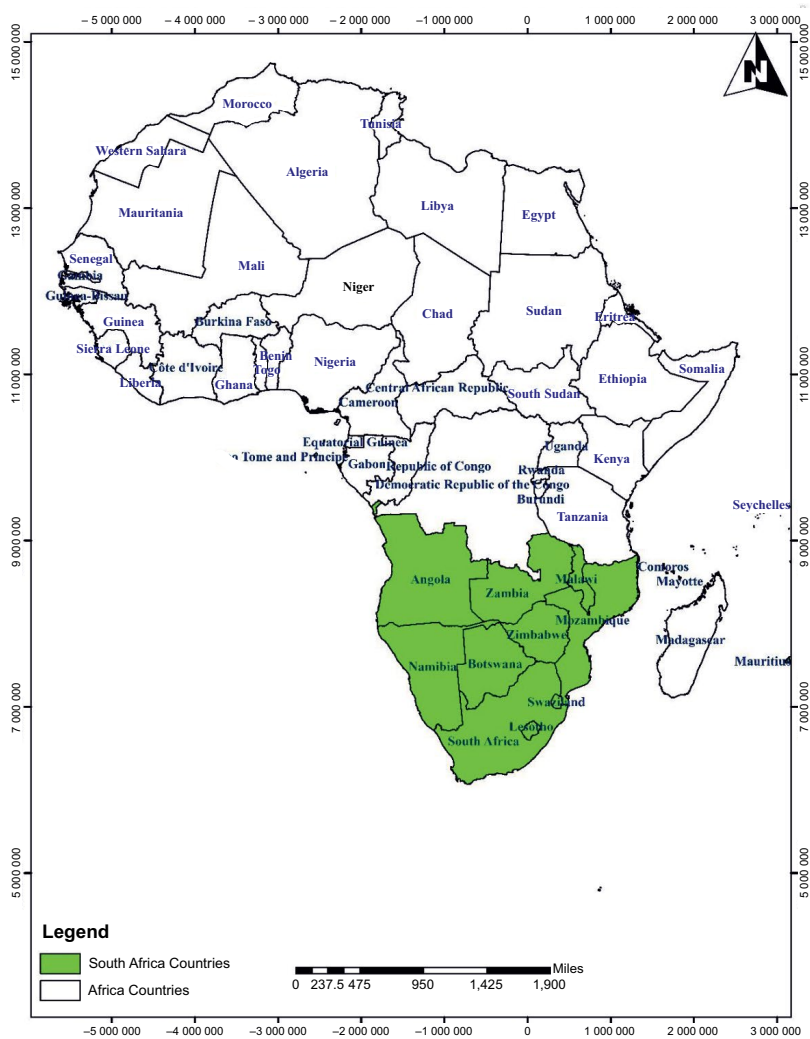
−5 000 000 −4 000 000 −3 000 000 −2 000 000 −1 000 000 0 1 000 000 2 000 000 3 000 000

15 000 000
13 000 000
11 000 000
9 000 000
7 000 000
5 000 000

15 000 000
13 000 000
11 000 000
9 000 000
7 000 000
5 000 000

N

Morocco
Tunisia
Western Sahara
Algeria
Libya
Egypt
Mauritania
Senegal
Gambia
Guinea-Bissau
Mali
Niger
Chad
Sudan
Eritrea
Guinea
Burkina Faso
Sierra Leone
Benin
Togo
Nigeria
Côte d'Ivoire
Liberia
Ghana
Ethiopia
Somalia
Central African Republic
South Sudan
Cameroon
Equatorial Guinea
Sao Tome and Principe
Gabon
Republic of Congo
Uganda
Rwanda
Kenya
Democratic Republic of the Congo
Burundi
Tanzania
Seychelles
Comoros
Mayotte
Angola
Zambia
Malawi
Mozambique
Zimbabwe
Madagascar
Mauritius
Namibia
Botswana
Swaziland
Lesotho
South Africa

Legend
South Africa Countries
Africa Countries

Miles
0 237.5 475 950 1,425 1,900

−5 000 000 −4 000 000 −3 000 000 −2 000 000 −1 000 000 0 1 000 000 2 000 000 3 000 000